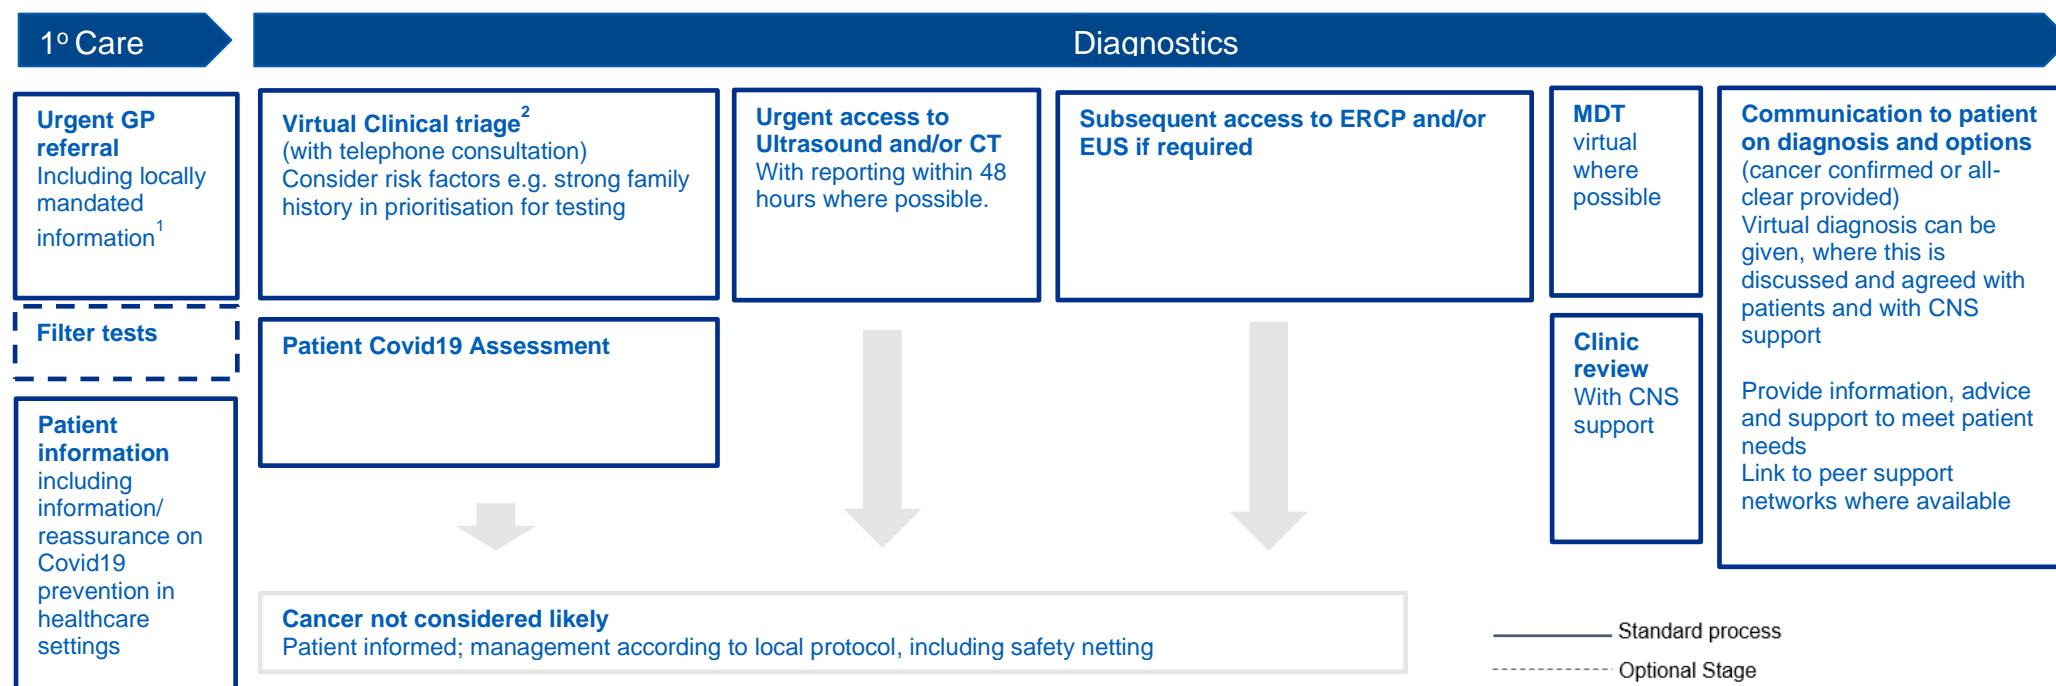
1º Care

Diagnostics

Urgent GP referral
Including locally mandated information$^{1}$

Filter tests

Patient information including information/ reassurance on Covid19 prevention in healthcare settings

Virtual Clinical triage$^{2}$
(with telephone consultation)
Consider risk factors e.g. strong family history in prioritisation for testing

Patient Covid19 Assessment

Urgent access to Ultrasound and/or CT
With reporting within 48 hours where possible.

Subsequent access to ERCP and/or EUS if required

MDT
virtual where possible

Clinic review
With CNS support

Communication to patient on diagnosis and options
(cancer confirmed or all-clear provided)
Virtual diagnosis can be given, where this is discussed and agreed with patients and with CNS support

Provide information, advice and support to meet patient needs
Link to peer support networks where available

Cancer not considered likely
Patient informed; management according to local protocol, including safety netting

Standard process
Optional Stage